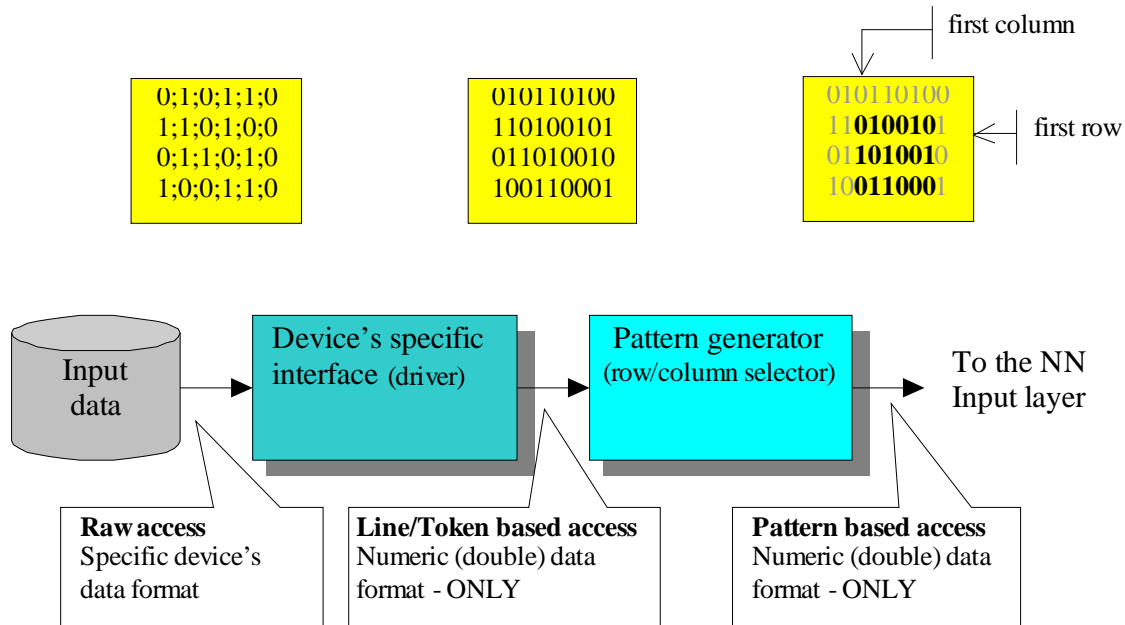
0;1;0;1;1;0
1;1;0;1;0;0
0;1;1;0;1;0
1;0;0;1;1;0

010110100
110100101
011010010
100110001

first column

010110100
11**010010**1
01**101001**0
10**011000**1

first row

Input data

Device's specific interface (driver)

Pattern generator (row/column selector)

To the NN Input layer

**Raw access**
Specific device's data format

**Line/Token based access**
Numeric (double) data format - ONLY

**Pattern based access**
Numeric (double) data format - ONLY